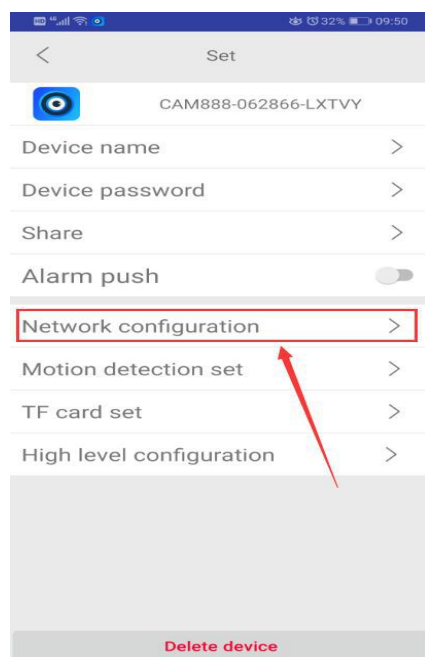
32% 09:50

<

Set

CAM888-062866-LXTVY

Device name >

Device password >

Share >

Alarm push

Network configuration >

Motion detection set >

TF card set >

High level configuration >

Delete device